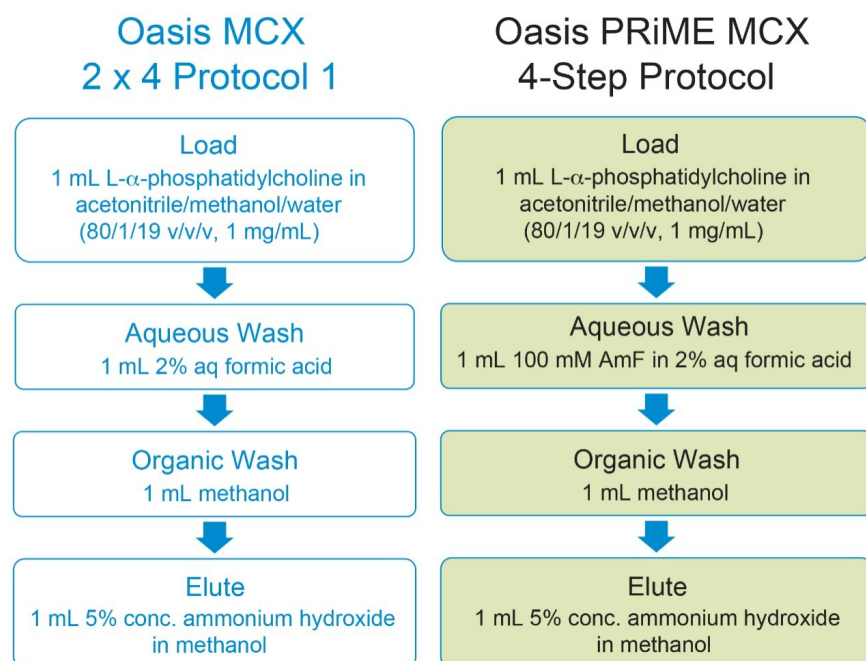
Oasis MCX
2 x 4 Protocol 1

Load
1 mL L-$\alpha$-phosphatidylcholine in acetonitrile/methanol/water (80/1/19 v/v/v, 1 mg/mL)

Aqueous Wash
1 mL 2% aq formic acid

Organic Wash
1 mL methanol

Elute
1 mL 5% conc. ammonium hydroxide in methanol

Oasis PRiME MCX
4-Step Protocol

Load
1 mL L-$\alpha$-phosphatidylcholine in acetonitrile/methanol/water (80/1/19 v/v/v, 1 mg/mL)

Aqueous Wash
1 mL 100 mM AmF in 2% aq formic acid

Organic Wash
1 mL methanol

Elute
1 mL 5% conc. ammonium hydroxide in methanol